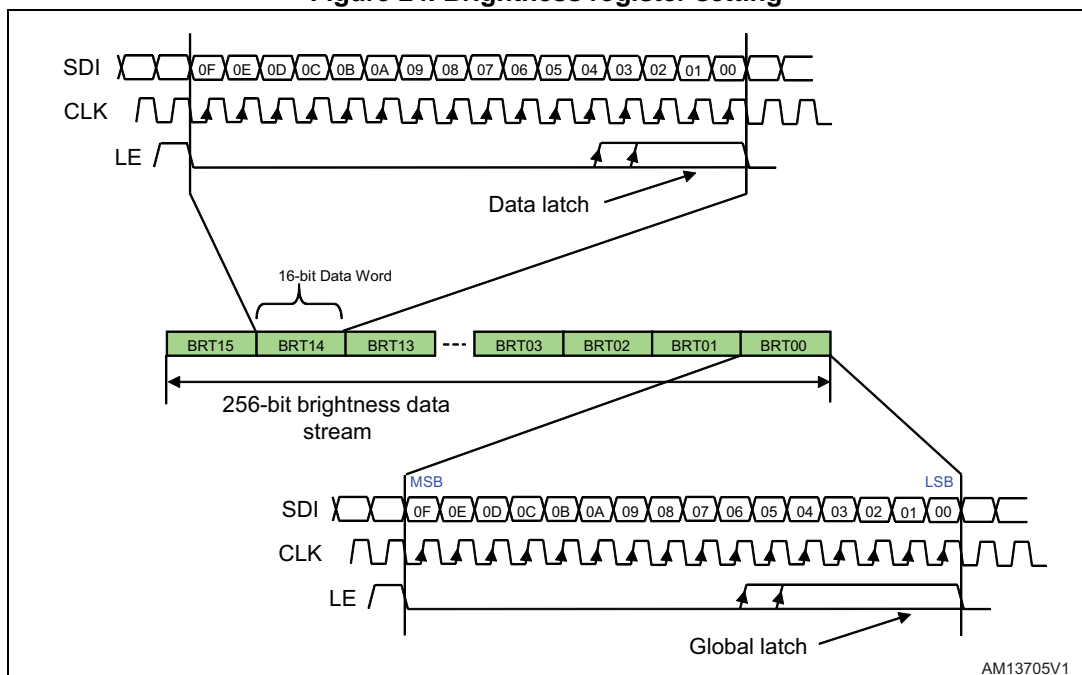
Figure 24. Brightness register setting

SDI 0F 0E 0D 0C 0B 0A 09 08 07 06 05 04 03 02 01 00
CLK
LE

Data latch

16-bit Data Word

BRT15 BRT14 BRT13 --- BRT03 BRT02 BRT01 BRT00

256-bit brightness data stream

MSB LSB
SDI 0F 0E 0D 0C 0B 0A 09 08 07 06 05 04 03 02 01 00
CLK
LE

Global latch

AM13705V1